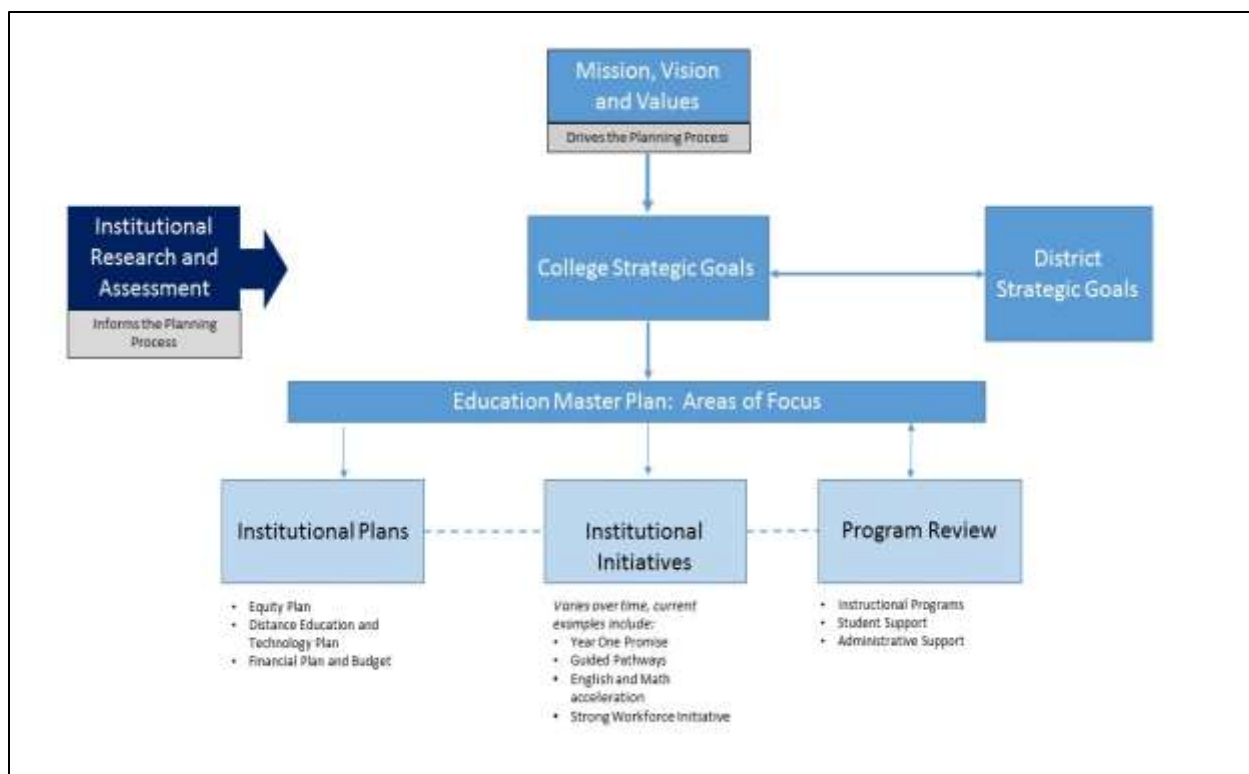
Mission, Vision and Values

Drives the Planning Process

Institutional Research and Assessment

Informs the Planning Process

College Strategic Goals

District Strategic Goals

Education Master Plan: Areas of Focus

Institutional Plans

- Equity Plan
- Distance Education and Technology Plan
- Financial Plan and Budget

Institutional Initiatives

*Varies over time, current examples include:*
- Year One Promise
- Guided Pathways
- English and Math acceleration
- Strong Workforce Initiative

Program Review

- Instructional Programs
- Student Support
- Administrative Support